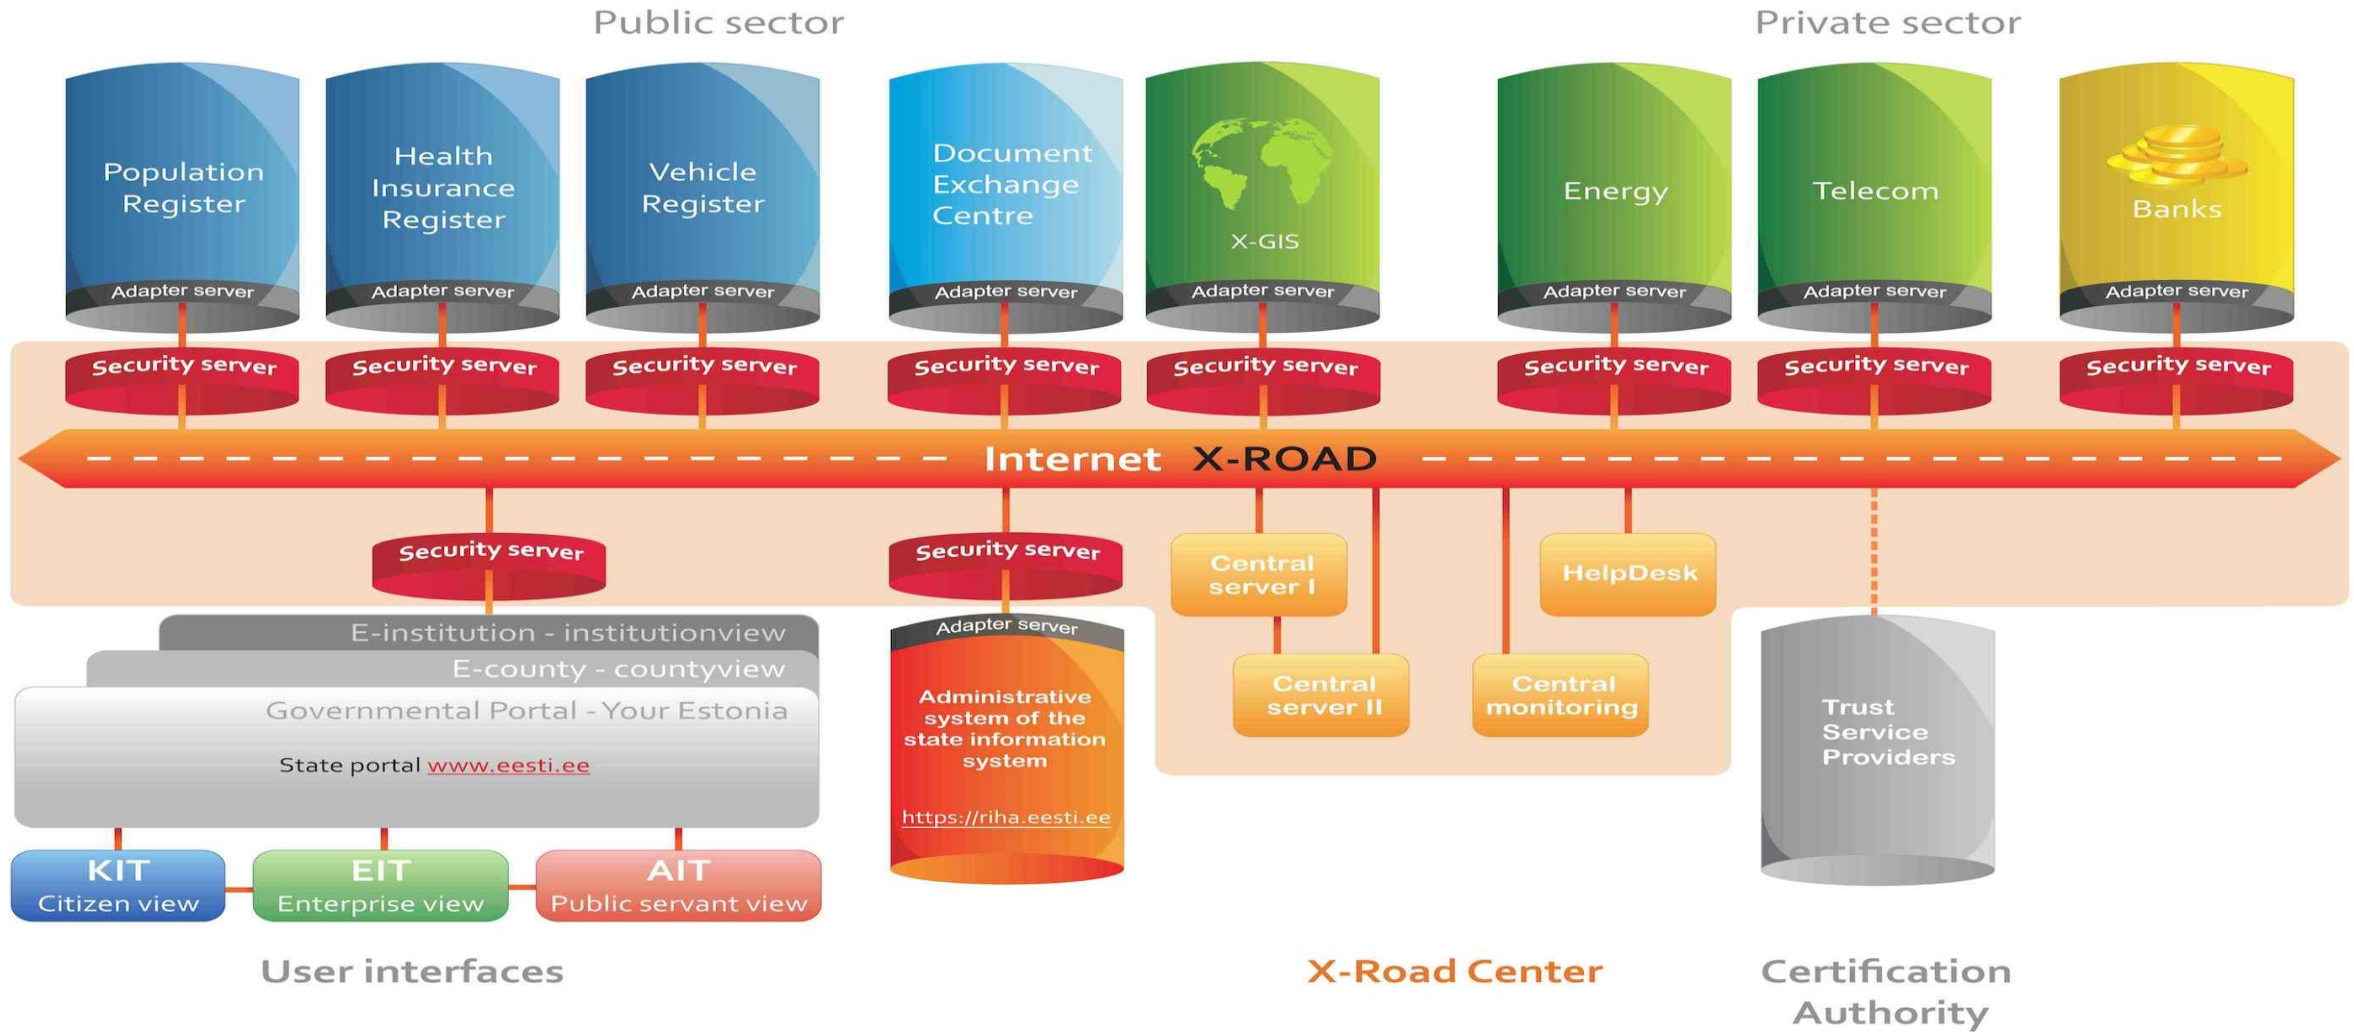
Public sector

Private sector

Population Register

Adapter server

Health Insurance Register

Adapter server

Vehicle Register

Adapter server

Document Exchange Centre

Adapter server

X-GIS

Adapter server

Energy

Adapter server

Telecom

Adapter server

Banks

Adapter server

Security server

Security server

Security server

Security server

Security server

Security server

Security server

Security server

Internet X-ROAD

Security server

Security server

Central server I

HelpDesk

E-institution - institutionview

E-county - countyview

Governmental Portal - Your Estonia

State portal www.eesti.ee

Adapter server

Administrative system of the state information system

https://riha.eesti.ee

Central server II

Central monitoring

Trust Service Providers

KIT
Citizen view

EIT
Enterprise view

AIT
Public servant view

User interfaces

X-Road Center

Certification Authority